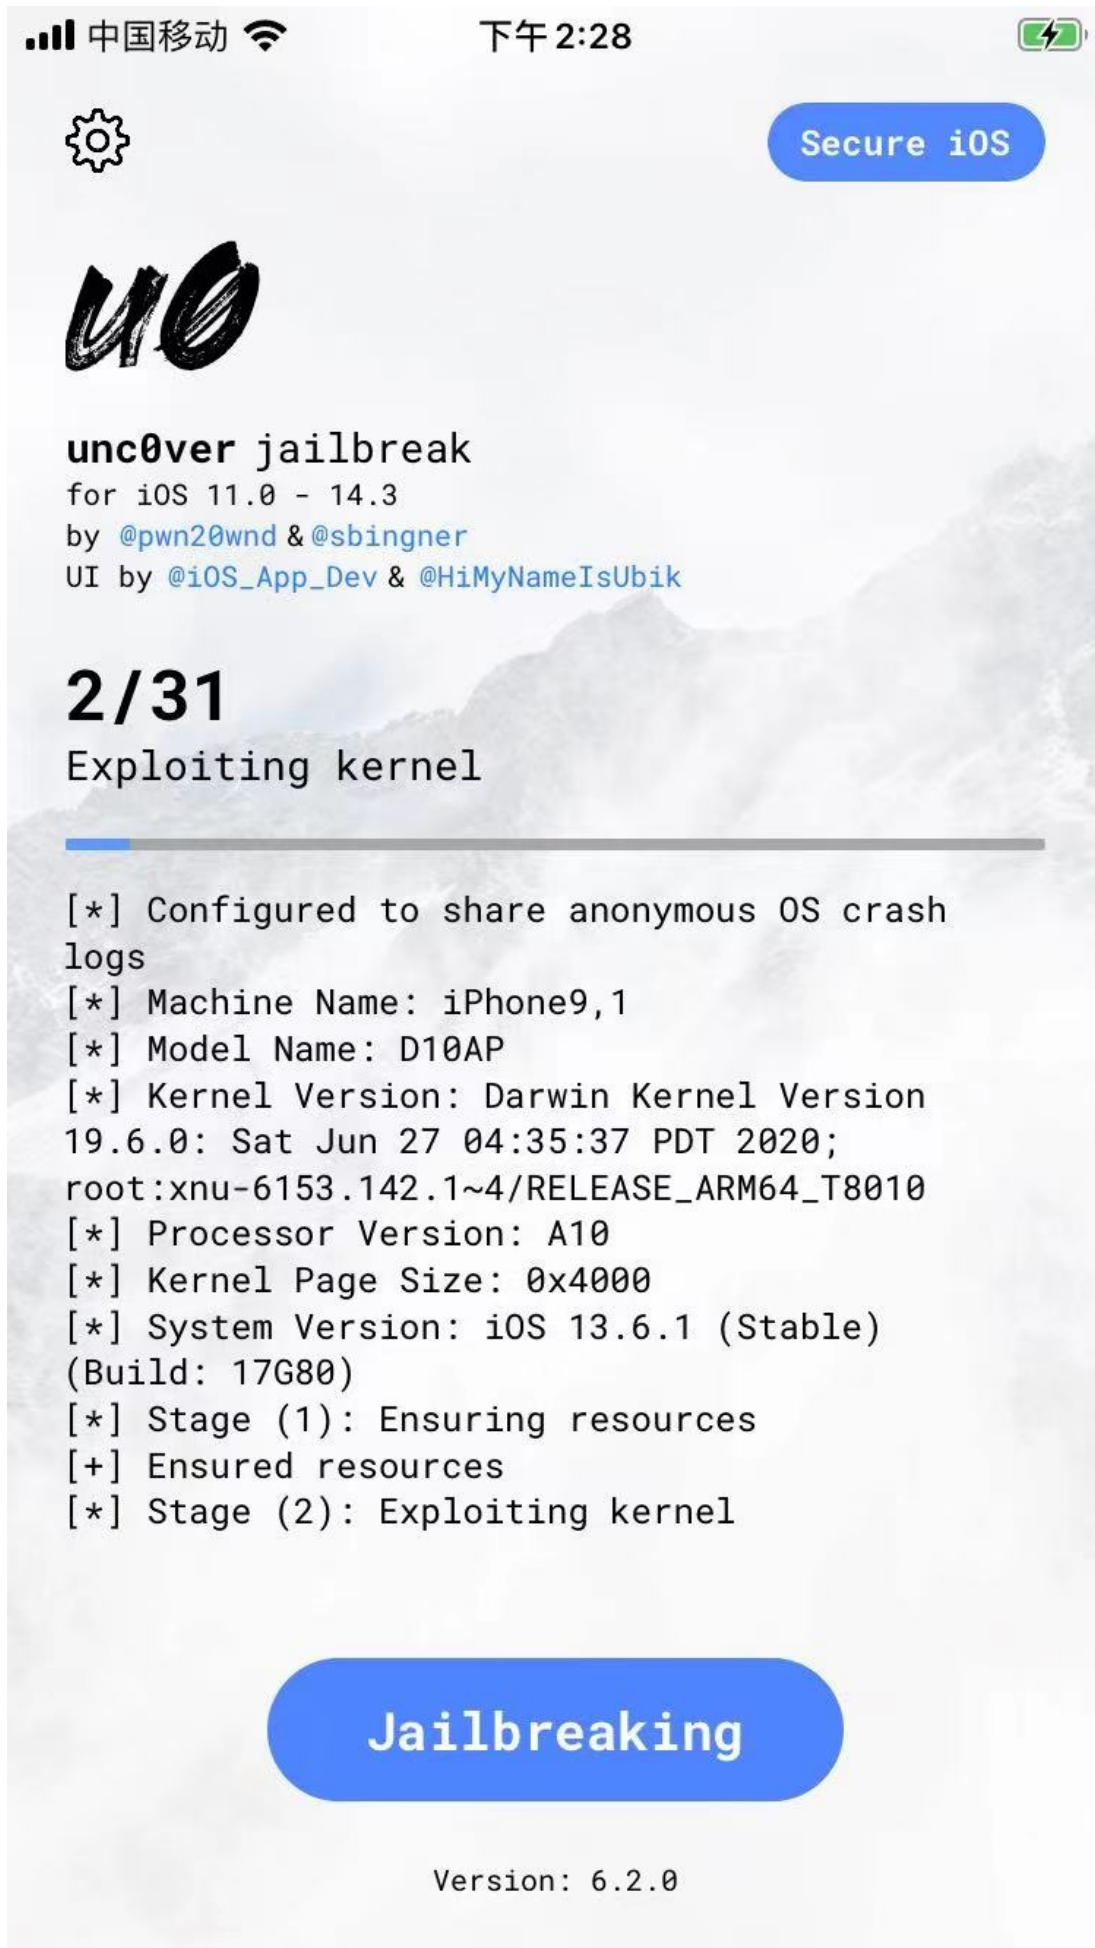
中国移动 下午2:28

Secure iOS

u0

unc0ver jailbreak
for iOS 11.0 - 14.3
by @pwn20wnd & @sbingner
UI by @iOS_App_Dev & @HiMyNameIsUbik

2/31
Exploiting kernel

[*] Configured to share anonymous OS crash logs
[*] Machine Name: iPhone9,1
[*] Model Name: D10AP
[*] Kernel Version: Darwin Kernel Version 19.6.0: Sat Jun 27 04:35:37 PDT 2020; root:xnu-6153.142.1~4/RELEASE_ARM64_T8010
[*] Processor Version: A10
[*] Kernel Page Size: 0x4000
[*] System Version: iOS 13.6.1 (Stable) (Build: 17G80)
[*] Stage (1): Ensuring resources
[+] Ensured resources
[*] Stage (2): Exploiting kernel

Jailbreaking

Version: 6.2.0